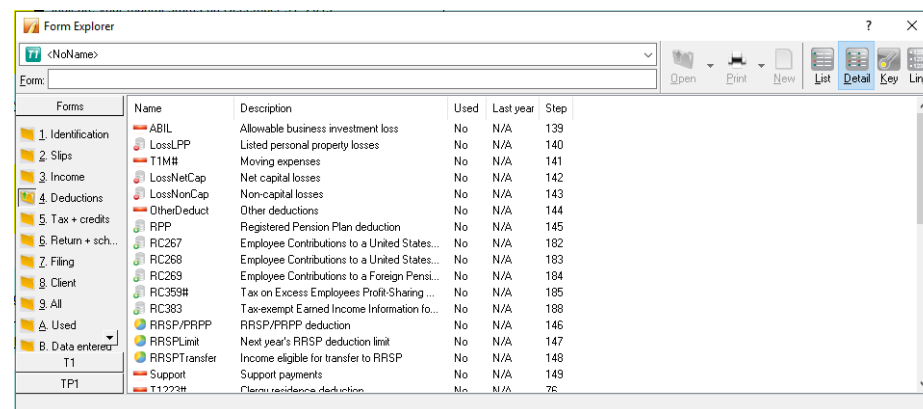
Form Explorer

?
X

<NoName>

Form:

Open
Print
New
List
Detail
Key
Lin

Forms

1. Identification
2. Slips
3. Income
4. Deductions
5. Tax + credits
6. Return + sch...
7. Filing
8. Client
9. All
A. Used
B. Data entered
T1
TP1

| Name | Description | Used | Last year | Step |
|---|---|---|---|---|
| ABIL | Allowable business investment loss | No | N/A | 139 |
| LossLPP | Listed personal property losses | No | N/A | 140 |
| T1M# | Moving expenses | No | N/A | 141 |
| LossNetCap | Net capital losses | No | N/A | 142 |
| LossNonCap | Non-capital losses | No | N/A | 143 |
| OtherDeduct | Other deductions | No | N/A | 144 |
| RPP | Registered Pension Plan deduction | No | N/A | 145 |
| RC267 | Employee Contributions to a United States... | No | N/A | 182 |
| RC268 | Employee Contributions to a United States... | No | N/A | 183 |
| RC269 | Employee Contributions to a Foreign Pensi... | No | N/A | 184 |
| RC359# | Tax on Excess Employees Profit-Sharing ... | No | N/A | 185 |
| RC383 | Tax-exempt Earned Income Information fo... | No | N/A | 188 |
| RRSP/PRPP | RRSP/PRPP deduction | No | N/A | 146 |
| RRSPLimit | Next year's RRSP deduction limit | No | N/A | 147 |
| RRSPTransfer | Income eligible for transfer to RRSP | No | N/A | 148 |
| Support | Support payments | No | N/A | 149 |
| T1223# | Clergy residence deduction | No | N/A | 76 |